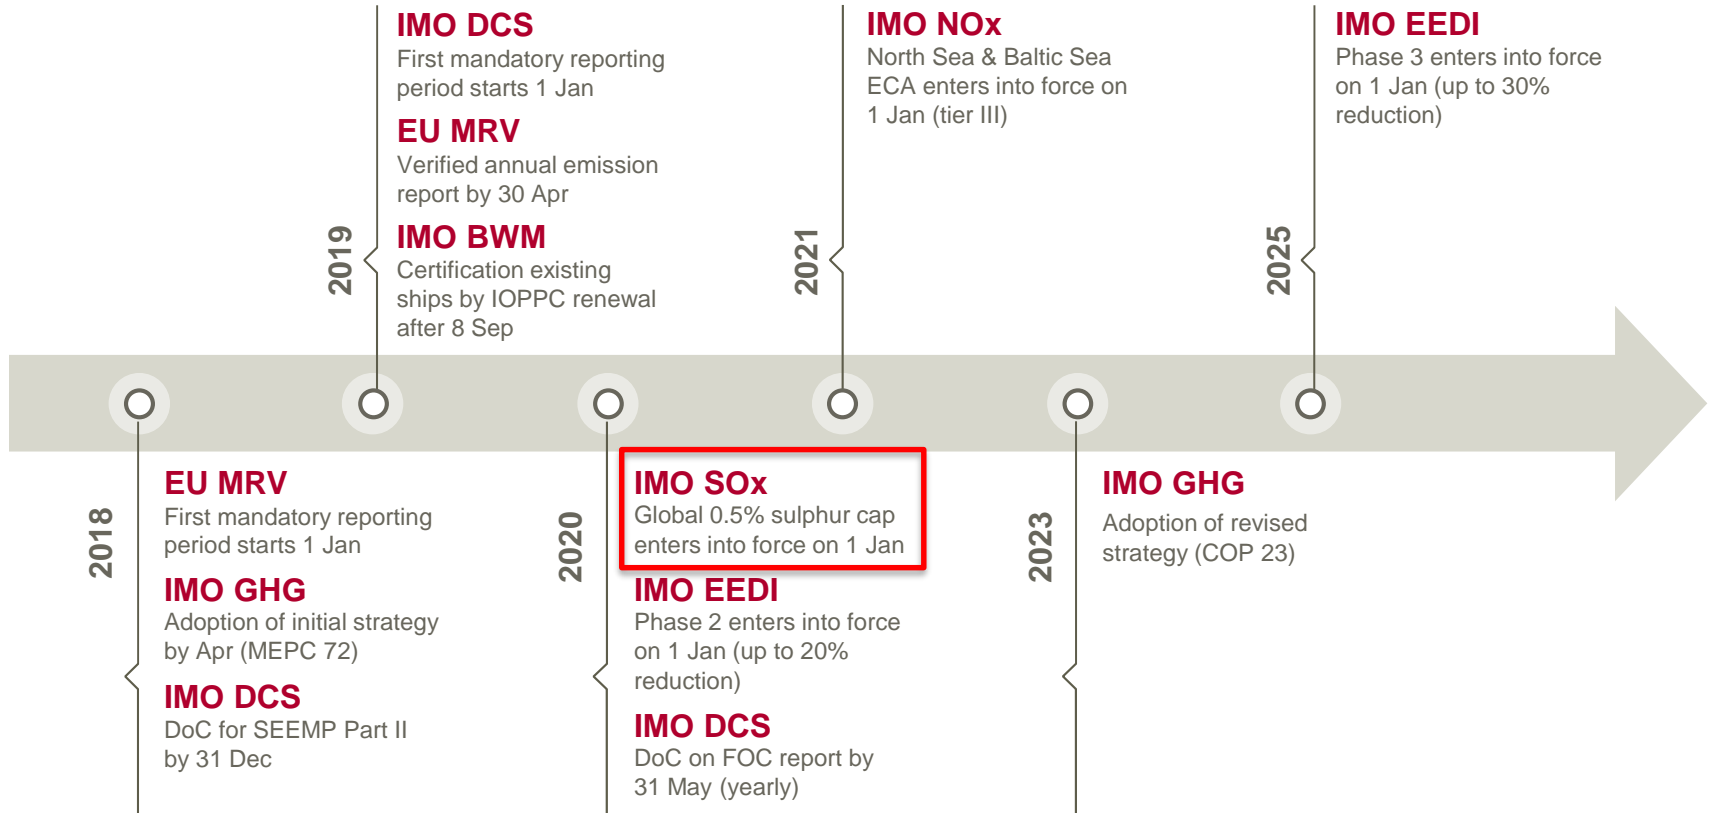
2018

EU MRV
First mandatory reporting period starts 1 Jan

IMO GHG
Adoption of initial strategy by Apr (MEPC 72)

IMO DCS
DoC for SEEMP Part II by 31 Dec

2019

IMO DCS
First mandatory reporting period starts 1 Jan

EU MRV
Verified annual emission report by 30 Apr

IMO BWM
Certification existing ships by IOPPC renewal after 8 Sep

2020

IMO SOx
Global 0.5% sulphur cap enters into force on 1 Jan

IMO EEDI
Phase 2 enters into force on 1 Jan (up to 20% reduction)

IMO DCS
DoC on FOC report by 31 May (yearly)

2021

IMO NOx
North Sea & Baltic Sea ECA enters into force on 1 Jan (tier III)

2023

IMO GHG
Adoption of revised strategy (COP 23)

2025

IMO EEDI
Phase 3 enters into force on 1 Jan (up to 30% reduction)